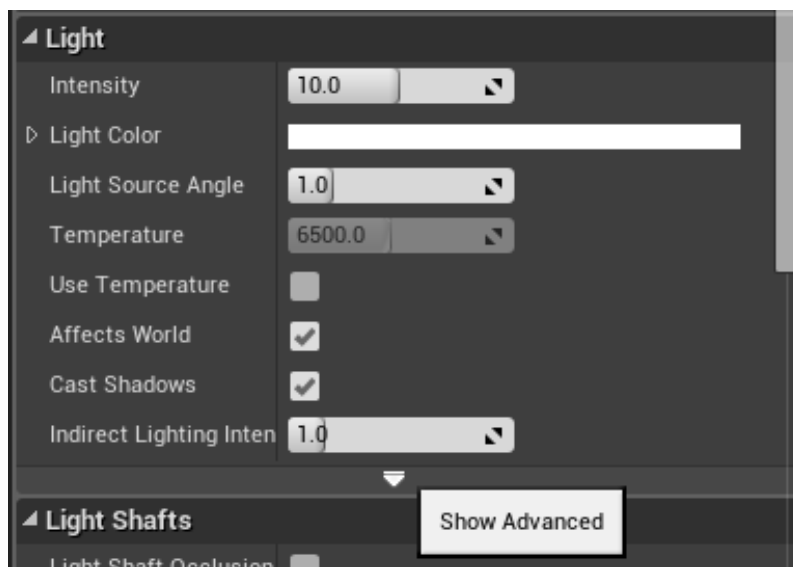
Light

Intensity 10.0

Light Color

Light Source Angle 1.0

Temperature 6500.0

Use Temperature

Affects World

Cast Shadows

Indirect Lighting Inten 1.0

Show Advanced

Light Shafts

Light Shaft Occlusion